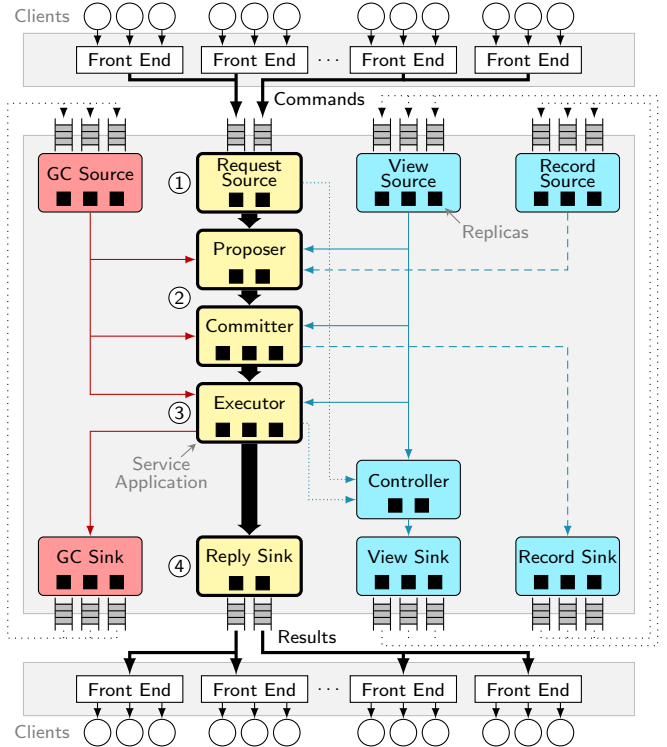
Clients

Front End
Front End
· · ·
Front End
Front End

Commands

GC Source
① Request Source
View Source
Record Source

Replicas

Proposer

②

Committer

③ Executor

Service Application

Controller

GC Sink
④ Reply Sink
View Sink
Record Sink

Results

Front End
Front End
· · ·
Front End
Front End

Clients